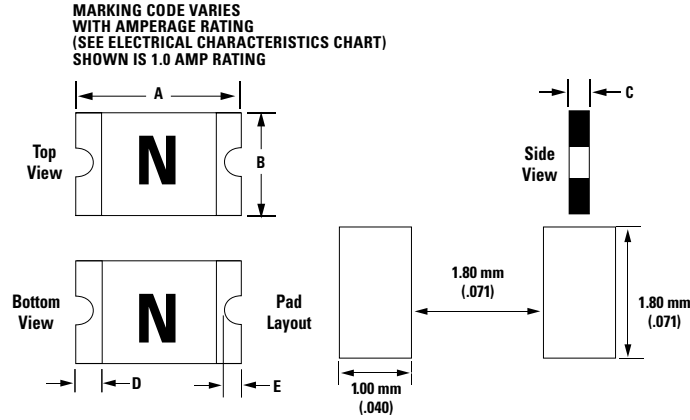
MARKING CODE VARIES
WITH AMPERAGE RATING
(SEE ELECTRICAL CHARACTERISTICS CHART)
SHOWN IS 1.0 AMP RATING

A

Top View

N

B

C

Side View

Bottom View

N

Pad Layout

1.80 mm (.071)

1.80 mm (.071)

D

E

1.00 mm (.040)